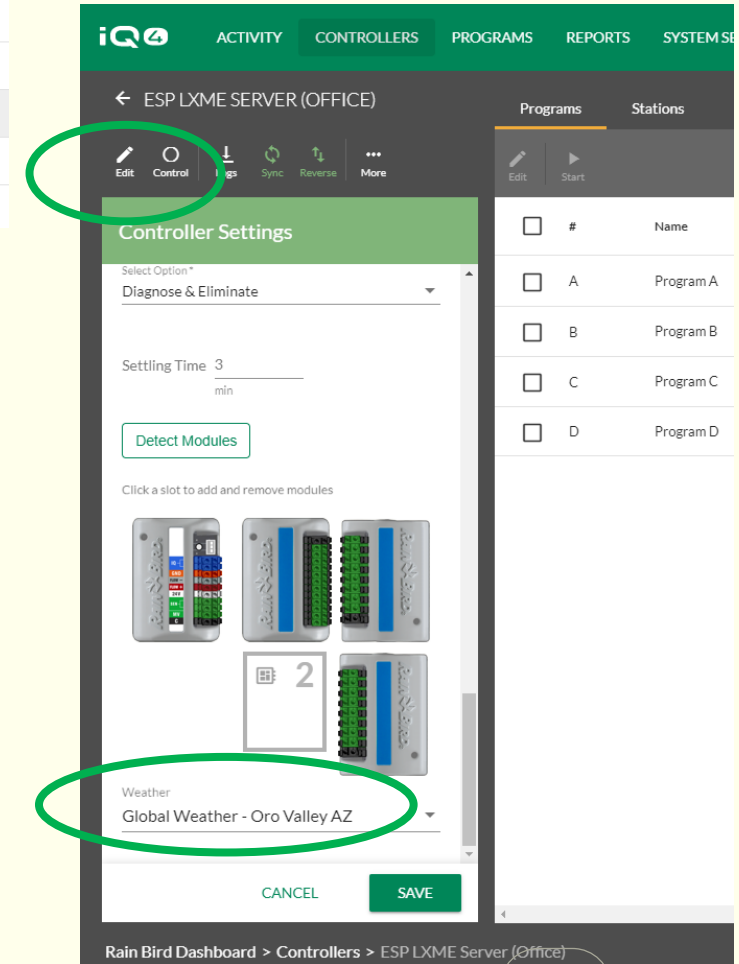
iQ4 ACTIVITY CONTROLLERS PROGRAMS REPORTS SYSTEM SE

← ESP LXME SERVER (OFFICE)

Edit Control Logs Sync Reverse More

Controller Settings

Select Option*
Diagnose & Eliminate

Settling Time 3
min

Detect Modules

Click a slot to add and remove modules

2

Weather
Global Weather - Oro Valley AZ

CANCEL SAVE

Programs Stations

Edit Start

| | # | Name |
|---|---|---|
| ☐ | A | Program A |
| ☐ | B | Program B |
| ☐ | C | Program C |
| ☐ | D | Program D |

Rain Bird Dashboard > Controllers > ESP LXME Server (Office)